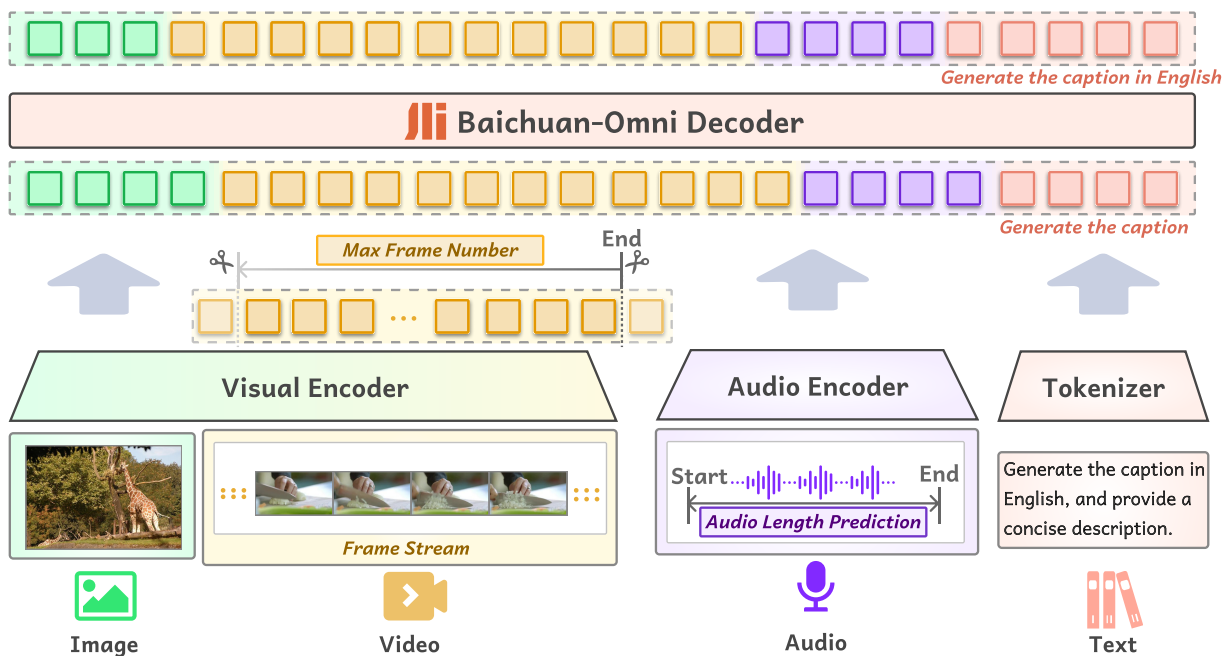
Generate the caption in English

Baichuan-Omni Decoder

Generate the caption

Max Frame Number

End

Visual Encoder

Audio Encoder

Tokenizer

Frame Stream

Start

End

Audio Length Prediction

Generate the caption in English, and provide a concise description.

Image

Video

Audio

Text